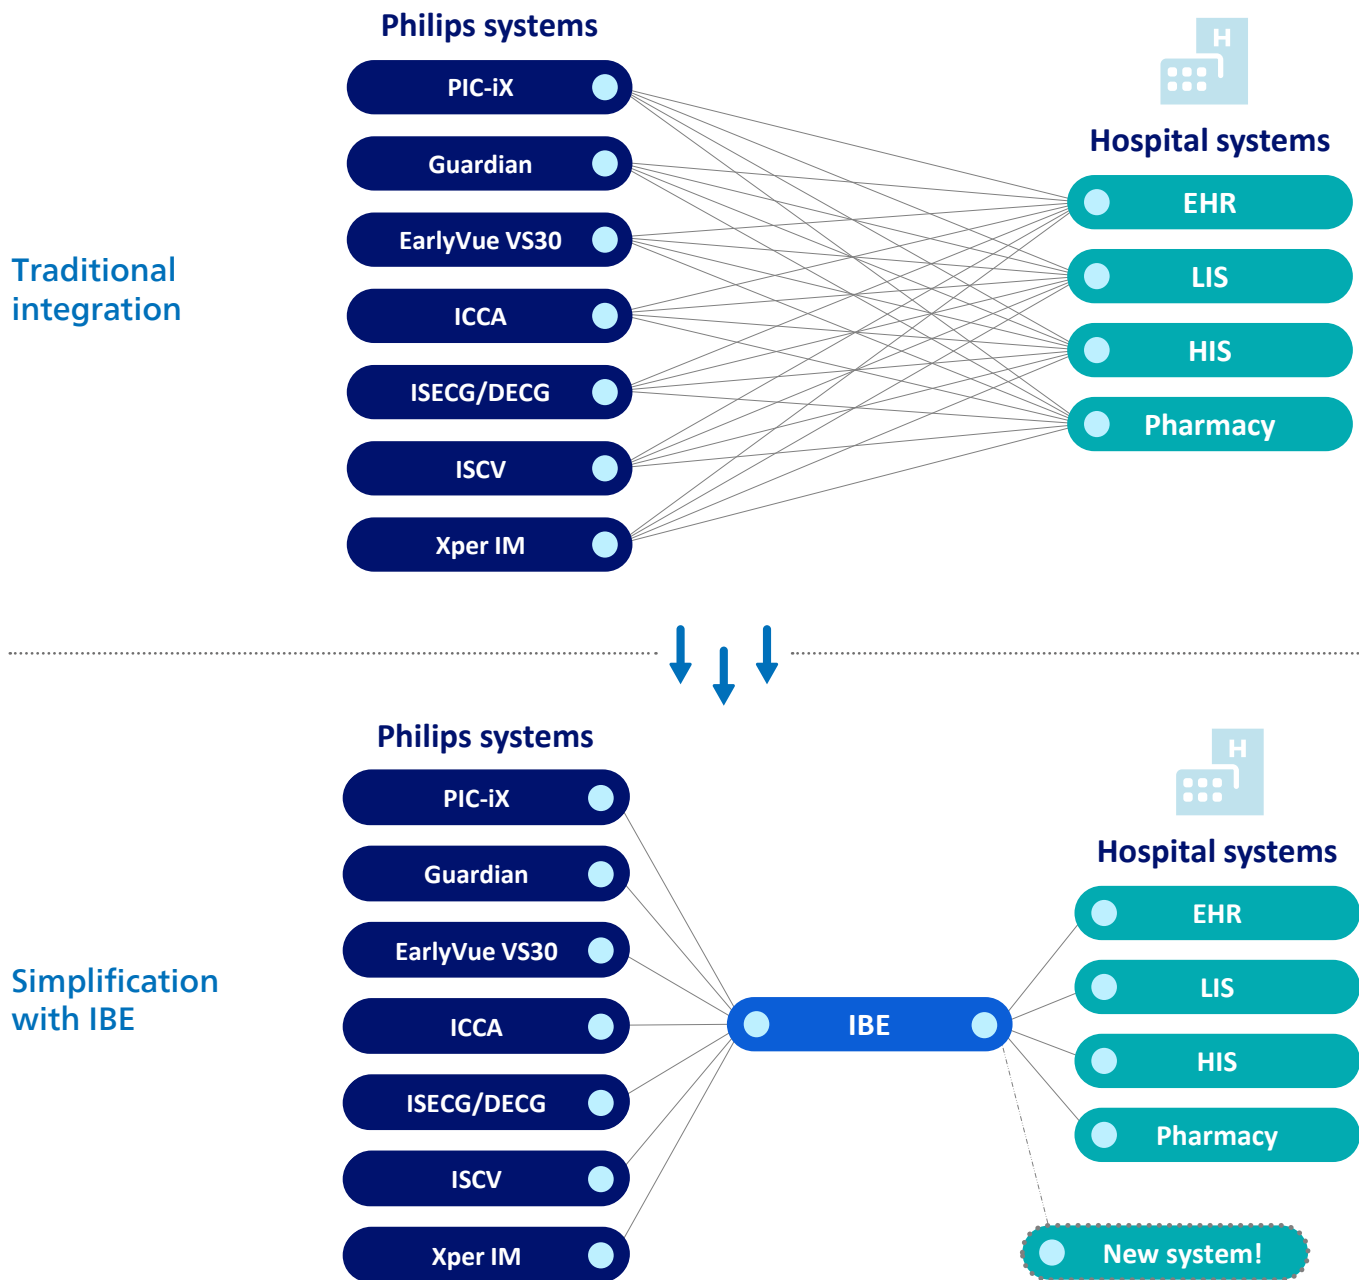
Traditional integration

Philips systems

PIC-iX

Guardian

EarlyVue VS30

ICCA

ISECG/DECG

ISCV

Xper IM

H

Hospital systems

EHR

LIS

HIS

Pharmacy

Simplification with IBE

Philips systems

PIC-iX

Guardian

EarlyVue VS30

ICCA

ISECG/DECG

ISCV

Xper IM

IBE

H

Hospital systems

EHR

LIS

HIS

Pharmacy

New system!